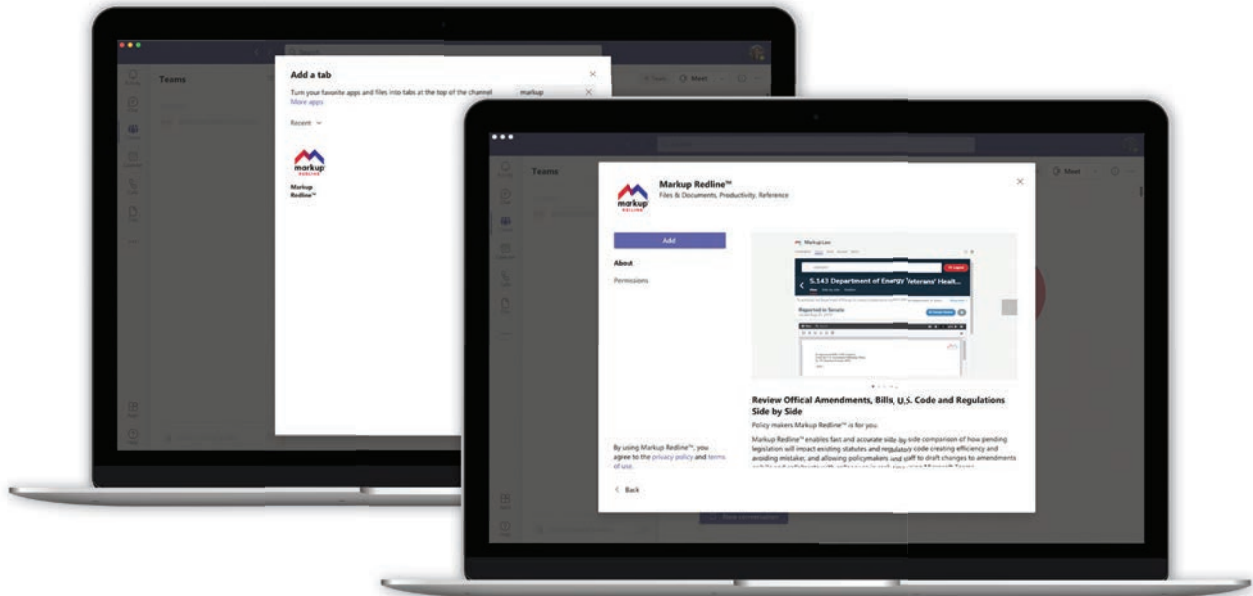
Teams

Add a tab

Turn your favorite apps and files into tabs at the top of the channel
More apps

markup

Recent

markup

Markup Redline™

Teams

Markup Redline™
Files & Documents, Productivity, Reference

markup

Add

About

Permissions

Markup Law

S.143 Department of Energy Veterans' Health...

Reported in Senate

Review Offical Amendments, Bills, U.S. Code and Regulations Side by Side

Policy makers Markup Redline™ is for you

Markup Redline™ enables fast and accurate side-by-side comparison of how pending legislation will impact existing statutes and regulatory code creating efficiency and avoiding mistakes, and allowing policymakers and staff to draft changes to amendments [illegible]

By using Markup Redline™, you agree to the privacy policy and terms of use.

Back

Meet

Meet